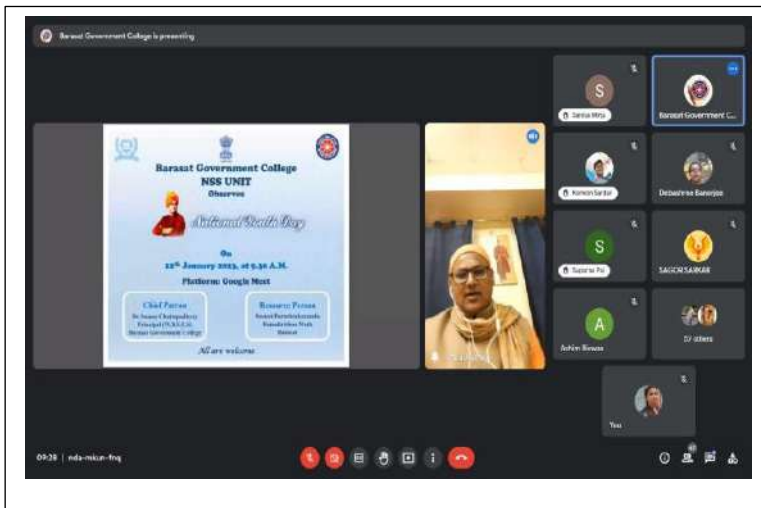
Barasat Government College is presenting

Barasat Government College
NSS UNIT
Observes
National Youth Day

On
12th January 2023, at 9.30 A.M.
Platform: Google Meet

Chief Patron
Dr Swapan Chattopadhyay
Principal (W.B.E.S.)
Barasat Government College

Resource Person
Swami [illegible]
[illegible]
Barasat

All are welcome

Sanisa Mitra
Barasat Government C...
Komon Sardar
Debashree Banerjee
Suparna Pal
SAGOR SARKAR
Ashim Biswas
57 others
You

09:38 | nda-mkun-fnq